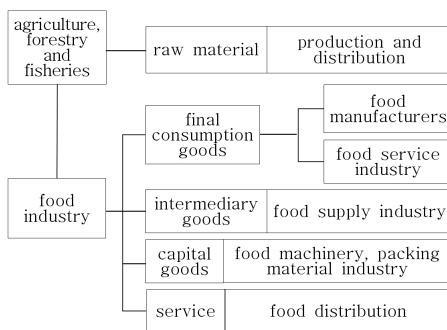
agriculture, forestry and fisheries

raw material

production and distribution

food industry

final consumption goods

food manufacturers

food service industry

intermediary goods

food supply industry

capital goods

food machinery, packing material industry

service

food distribution